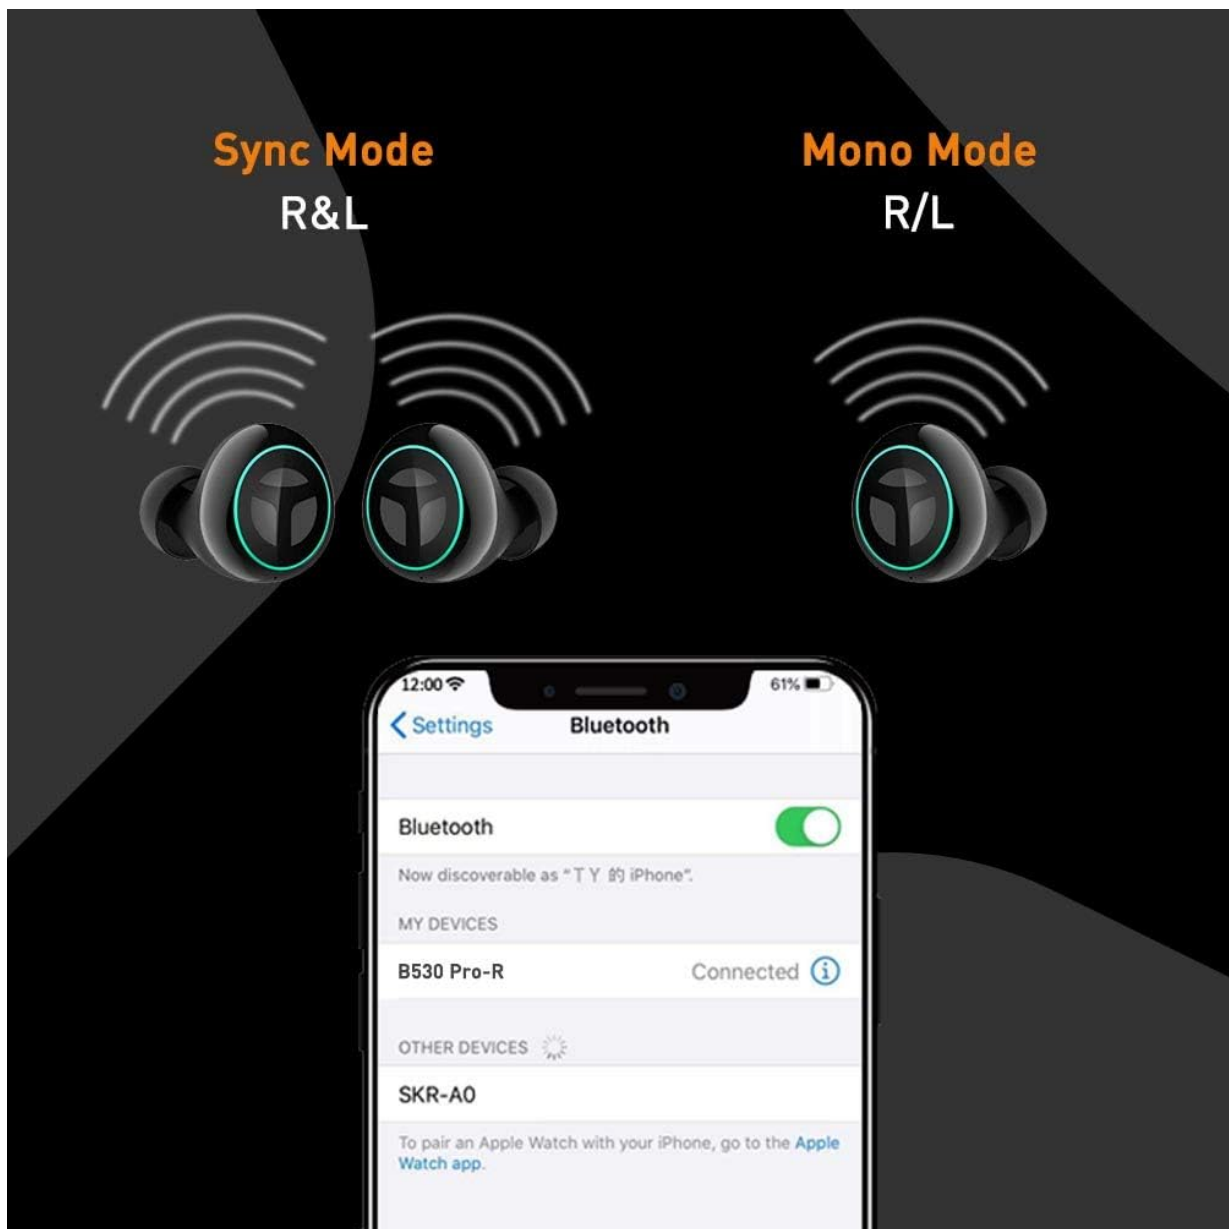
Sync Mode
R&L

Mono Mode
R/L

12:00

61%

Settings

Bluetooth

Bluetooth

Now discoverable as "TY 的 iPhone".

MY DEVICES

B530 Pro-R

Connected

OTHER DEVICES

SKR-A0

To pair an Apple Watch with your iPhone, go to the Apple Watch app.